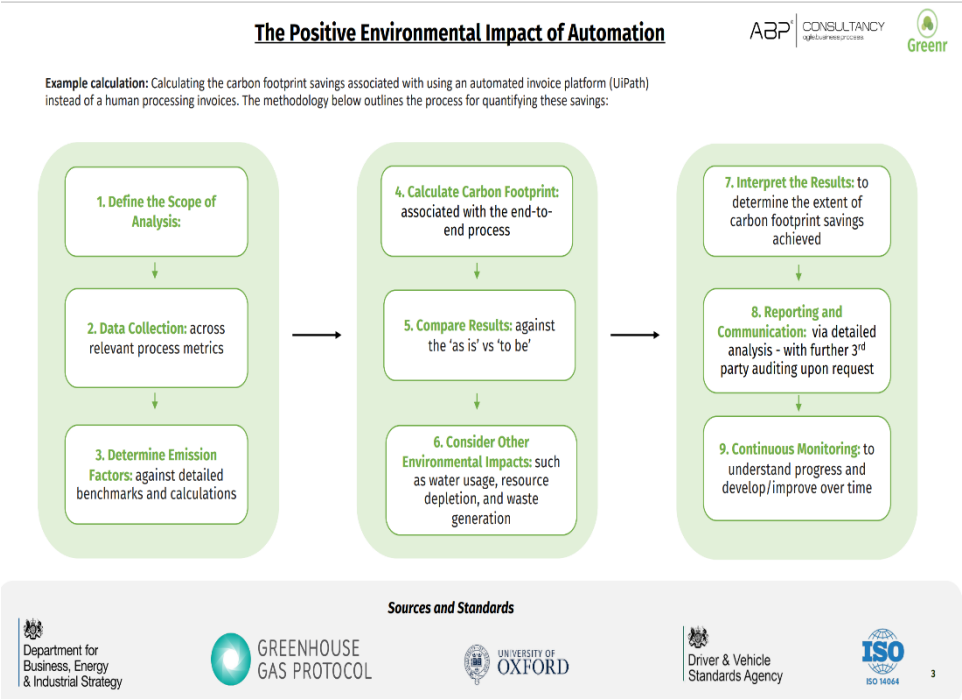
The Positive Environmental Impact of Automation

ABP CONSULTANCY agile business process

Greenr

**Example calculation:** Calculating the carbon footprint savings associated with using an automated invoice platform (UiPath) instead of a human processing invoices. The methodology below outlines the process for quantifying these savings:

1. Define the Scope of Analysis:

2. Data Collection: across relevant process metrics

3. Determine Emission Factors: against detailed benchmarks and calculations

4. Calculate Carbon Footprint: associated with the end-to-end process

5. Compare Results: against the 'as is' vs 'to be'

6. Consider Other Environmental Impacts: such as water usage, resource depletion, and waste generation

7. Interpret the Results: to determine the extent of carbon footprint savings achieved

8. Reporting and Communication: via detailed analysis - with further 3$^{rd}$ party auditing upon request

9. Continuous Monitoring: to understand progress and develop/improve over time

Sources and Standards

Department for Business, Energy & Industrial Strategy

GREENHOUSE GAS PROTOCOL

UNIVERSITY OF OXFORD

Driver & Vehicle Standards Agency

ISO

ISO 14064

3